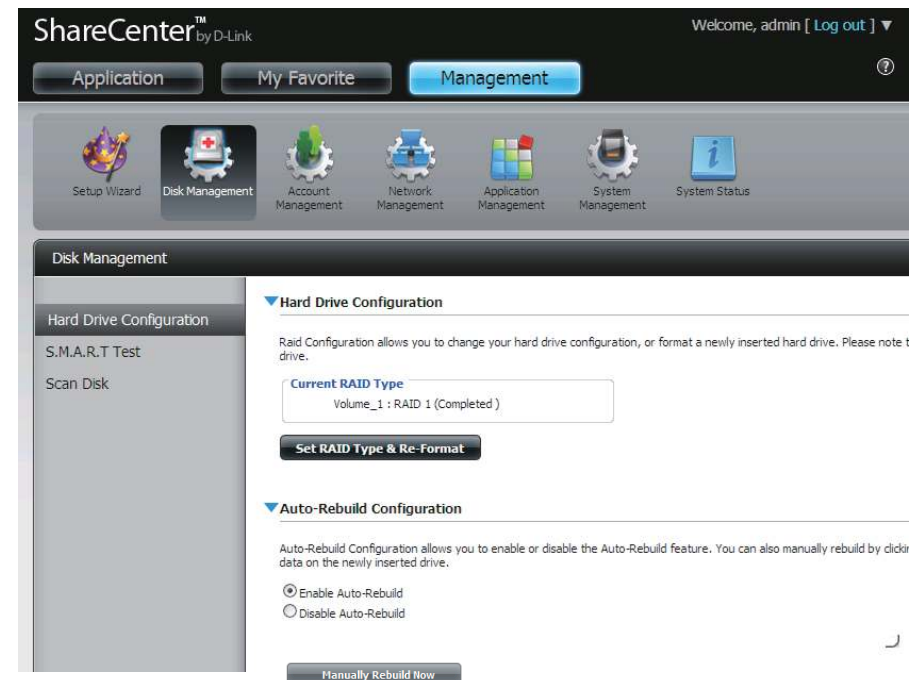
ShareCenter™ by D-Link

Welcome, admin [ Log out ] ▼

Application

My Favorite

Management

?

Setup Wizard

Disk Management

Account Management

Network Management

Application Management

System Management

System Status

Disk Management

Hard Drive Configuration

S.M.A.R.T Test

Scan Disk

Hard Drive Configuration

Raid Configuration allows you to change your hard drive configuration, or format a newly inserted hard drive. Please note t drive.

Current RAID Type

Volume_1 : RAID 1 (Completed )

Set RAID Type & Re-Format

Auto-Rebuild Configuration

Auto-Rebuild Configuration allows you to enable or disable the Auto-Rebuild feature. You can also manually rebuild by clicki data on the newly inserted drive.

Enable Auto-Rebuild

Disable Auto-Rebuild

Manually Rebuild Now